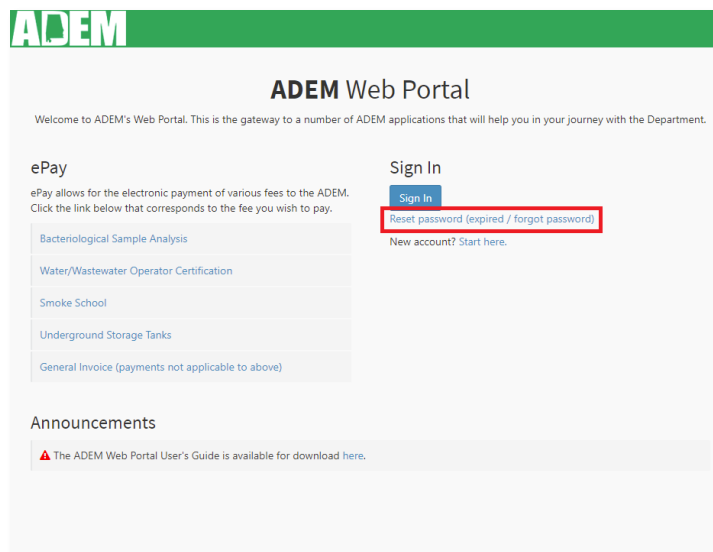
ADEM

ADEM Web Portal

Welcome to ADEM's Web Portal. This is the gateway to a number of ADEM applications that will help you in your journey with the Department.

ePay

ePay allows for the electronic payment of various fees to the ADEM. Click the link below that corresponds to the fee you wish to pay.

Bacteriological Sample Analysis

Water/Wastewater Operator Certification

Smoke School

Underground Storage Tanks

General Invoice (payments not applicable to above)

Sign In

Sign In

Reset password (expired / forgot password)

New account? Start here.

Announcements

The ADEM Web Portal User's Guide is available for download here.